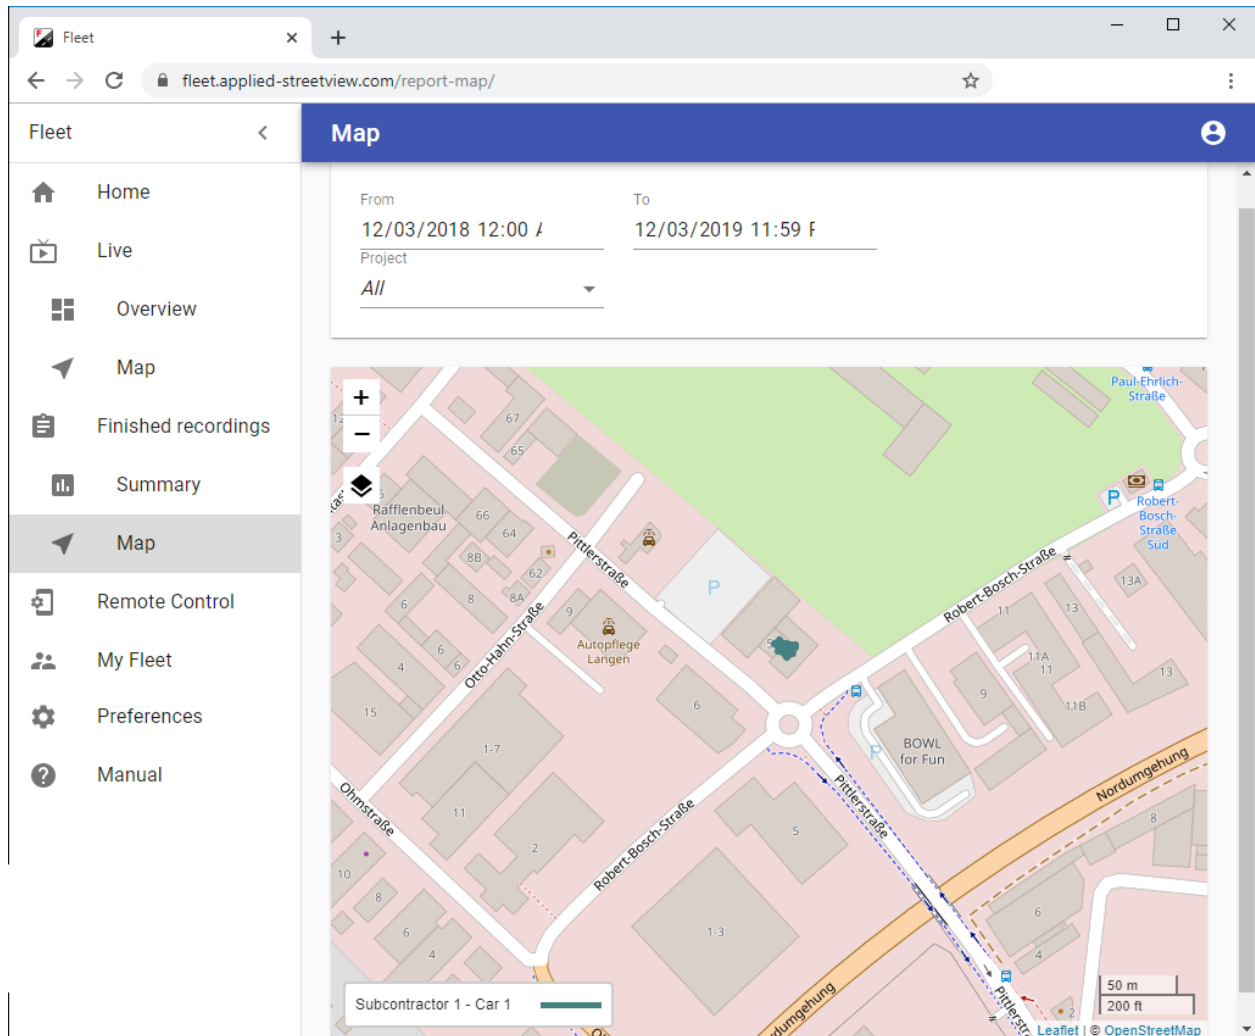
Fleet ×
+
fleet.applied-streetview.com/report-map/

Fleet
Home
Live
Overview
Map
Finished recordings
Summary
Map
Remote Control
My Fleet
Preferences
Manual

Map

From
12/03/2018 12:00 /
To
12/03/2019 11:59 F
Project
All

+
−
Paul-Ehrlich-Straße
67
65
Rafflenbeul Anlagenbau
66
64
8B
62
8A
8
6
6
6
4
15
9
Autopflege Langen
Pittlerstraße
Otto-Hahn-Straße
P
Robert-Bosch-Straße
Robert-Bosch-Straße Süd
P
13A
11
13
11A
11
11B
13
9
BOWL for Fun
P
6
1-7
11
2
Ohmstraße
Robert-Bosch-Straße
Pittlerstraße
Nordumgehung
5
8
10
8
6
4
1-3
6
4
2
Pittlerstr
dumgehung
Subcontractor 1 - Car 1
50 m
200 ft
Leaflet | © OpenStreetMap